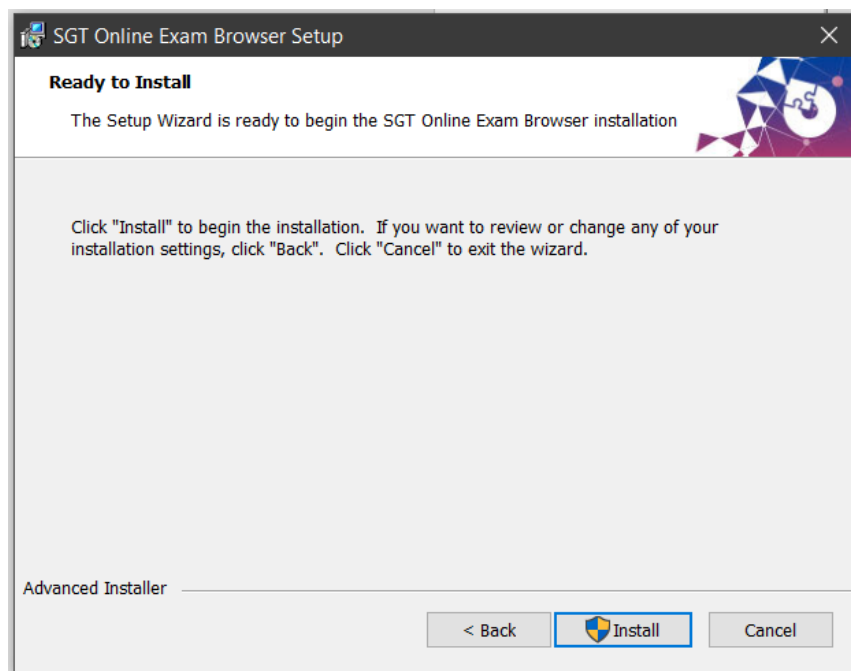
SGT Online Exam Browser Setup

Ready to Install

The Setup Wizard is ready to begin the SGT Online Exam Browser installation

Click "Install" to begin the installation. If you want to review or change any of your installation settings, click "Back". Click "Cancel" to exit the wizard.

Advanced Installer

< Back
Install
Cancel